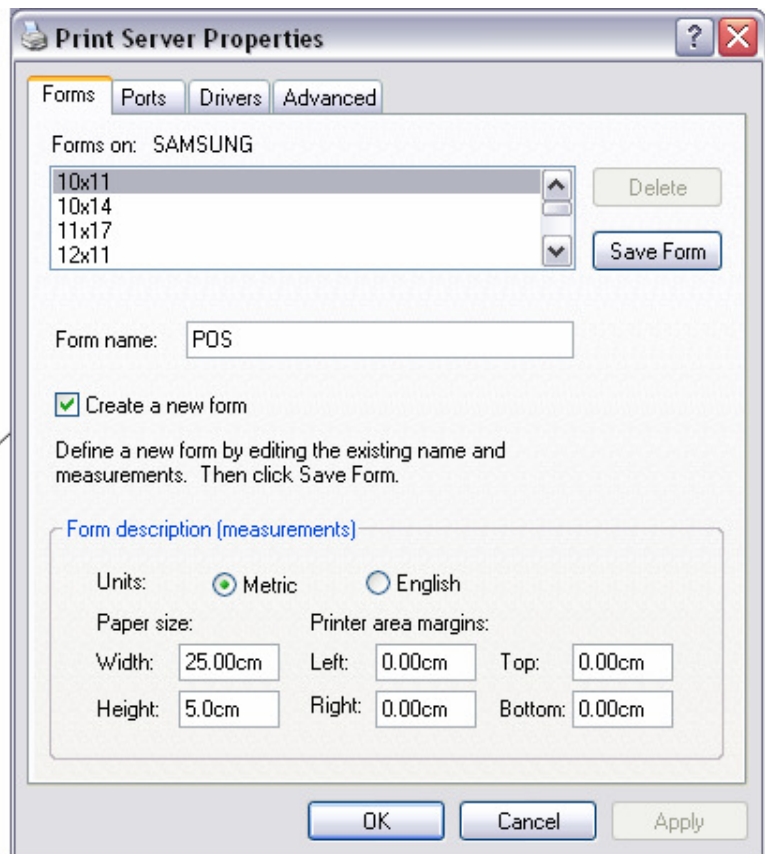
Print Server Properties

?

Forms
Ports
Drivers
Advanced

Forms on: SAMSUNG

10x11
10x14
11x17
12x11

Delete

Save Form

Form name: POS

Create a new form

Define a new form by editing the existing name and measurements. Then click Save Form.

Form description (measurements)

Units: Metric English

Paper size:

Printer area margins:

| Width: | 25.00cm | Left: | 0.00cm | Top: | 0.00cm |
|---|---|---|---|---|---|
| Height: | 5.0cm | Right: | 0.00cm | Bottom: | 0.00cm |

OK
Cancel
Apply